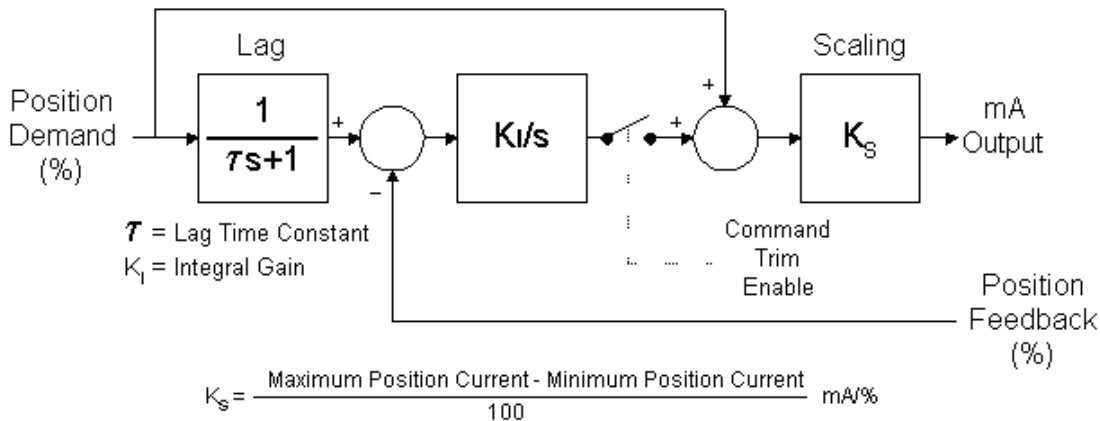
Lag

Scaling

Position Demand (%)

$\frac{1}{\tau s+1}$

+

−

KI/s

+

+

$K_S$

mA Output

$\tau$ = Lag Time Constant

$K_I$ = Integral Gain

Command Trim Enable

Position Feedback (%)

$K_s = \frac{\text{Maximum Position Current - Minimum Position Current}}{100}$ mA/%